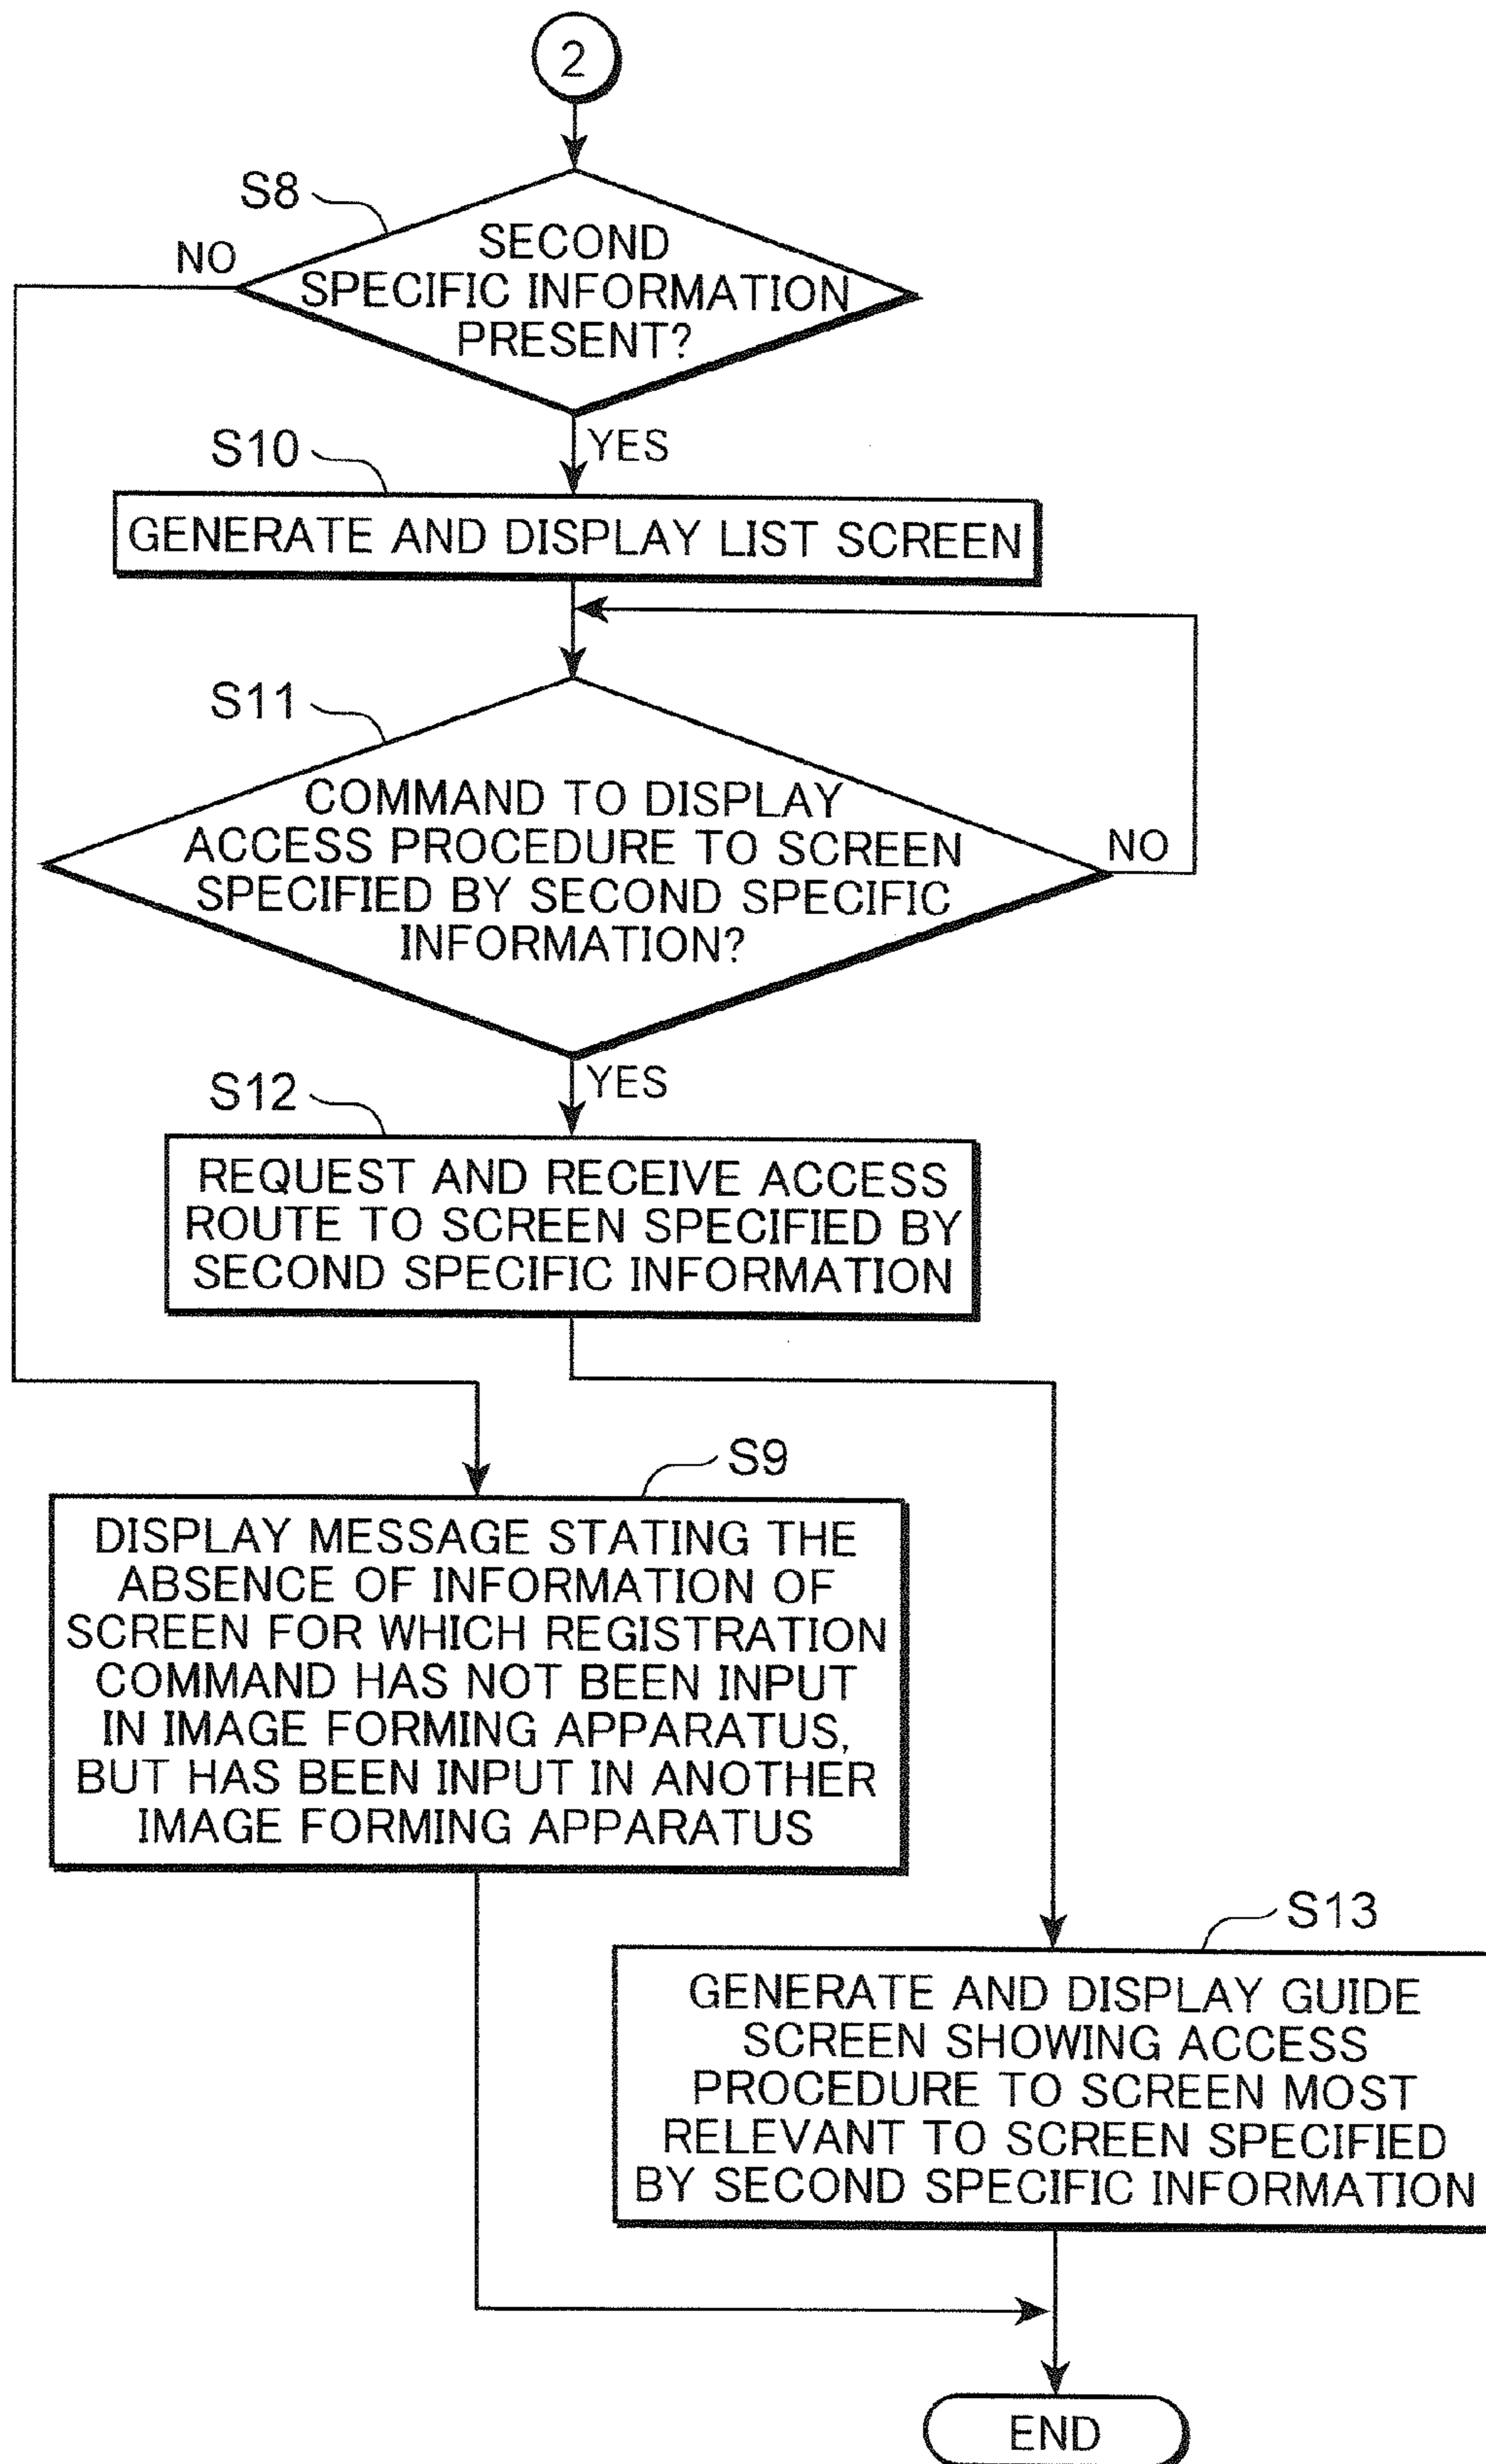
2

S8

SECOND SPECIFIC INFORMATION PRESENT?

NO

YES

S10

GENERATE AND DISPLAY LIST SCREEN

S11

COMMAND TO DISPLAY ACCESS PROCEDURE TO SCREEN SPECIFIED BY SECOND SPECIFIC INFORMATION?

NO

YES

S12

REQUEST AND RECEIVE ACCESS ROUTE TO SCREEN SPECIFIED BY SECOND SPECIFIC INFORMATION

S9

DISPLAY MESSAGE STATING THE ABSENCE OF INFORMATION OF SCREEN FOR WHICH REGISTRATION COMMAND HAS NOT BEEN INPUT IN IMAGE FORMING APPARATUS, BUT HAS BEEN INPUT IN ANOTHER IMAGE FORMING APPARATUS

S13

GENERATE AND DISPLAY GUIDE SCREEN SHOWING ACCESS PROCEDURE TO SCREEN MOST RELEVANT TO SCREEN SPECIFIED BY SECOND SPECIFIC INFORMATION

END